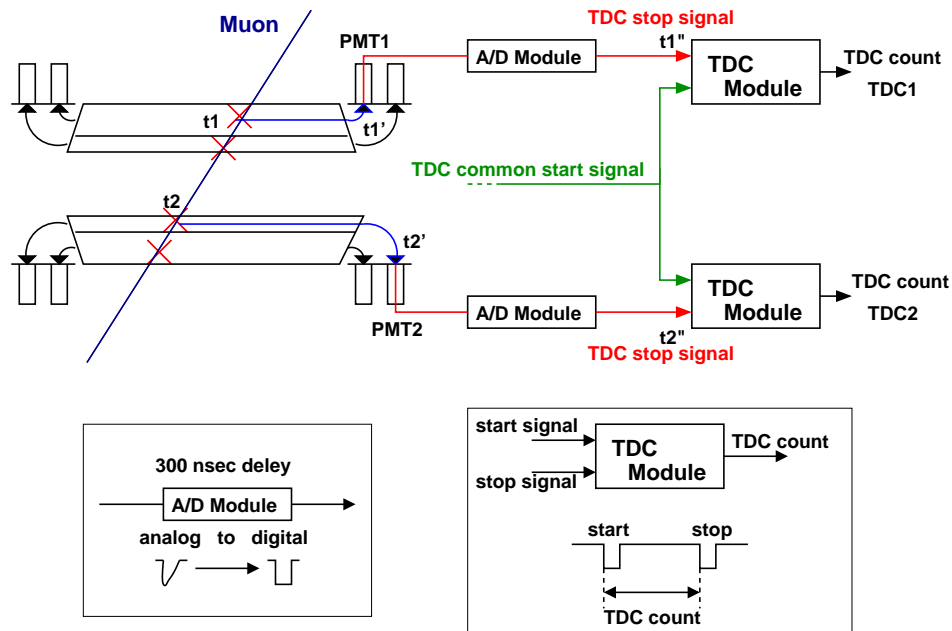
Muon

PMT1

TDC stop signal

t1"

A/D Module

TDC Module

TDC count

TDC1

t1

t1'

TDC common start signal

t2

t2'

A/D Module

TDC Module

TDC count

TDC2

PMT2

t2"

TDC stop signal

300 nsec deley

A/D Module

analog to digital

start signal

stop signal

TDC Module

TDC count

start

stop

TDC count